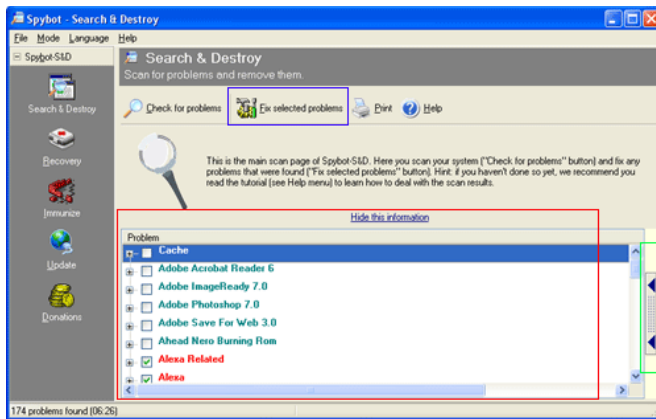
Spybot - Search & Destroy

File Mode Language Help

Spybot-S&D

Search & Destroy

Recovery

Immunize

Update

Donations

Search & Destroy
Scan for problems and remove them.

Check for problems Fix selected problems Print Help

This is the main scan page of Spybot-S&D. Here you scan your system ("Check for problems" button) and fix any problems that were found ("Fix selected problems" button). Hint: if you haven't done so yet, we recommend you read the tutorial (see Help menu) to learn how to deal with the scan results.

Hide this information

Problem

Cache

Adobe Acrobat Reader 6

Adobe ImageReady 7.0

Adobe Photoshop 7.0

Adobe Save For Web 3.0

Ahead Nero Burning Rom

Alexa Related

Alexa

174 problems found (06:26)